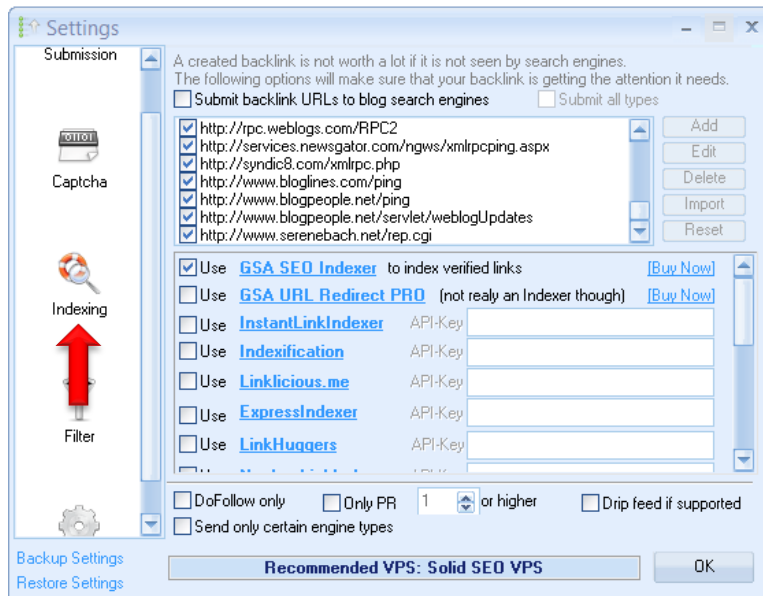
Settings

Submission

Captcha

Indexing

Filter

A created backlink is not worth a lot if it is not seen by search engines.
The following options will make sure that your backlink is getting the attention it needs.

Submit backlink URLs to blog search engines

Submit all types

http://rpc.weblogs.com/RPC2
http://services.newsgator.com/ngws/xmlrpcping.aspx
http://syndic8.com/xmlrpc.php
http://www.bloglines.com/ping
http://www.blogpeople.net/ping
http://www.blogpeople.net/servlet/weblogUpdates
http://www.serenebach.net/rep.cgi

Add
Edit
Delete
Import
Reset

Use GSA SEO Indexer to index verified links [Buy Now]
Use GSA URL Redirect PRO (not realy an Indexer though) [Buy Now]
Use InstantLinkIndexer API-Key
Use Indexification API-Key
Use Linklicious.me API-Key
Use ExpressIndexer API-Key
Use LinkHuggers API-Key
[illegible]

DoFollow only
Only PR 1 or higher
Drip feed if supported
Send only certain engine types

Backup Settings
Restore Settings

Recommended VPS: Solid SEO VPS

OK